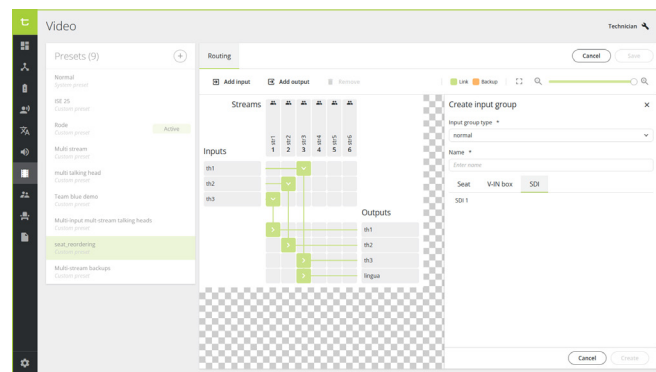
Video

Technician

Presets (9)

Normal
System preset

ISE 25
Custom preset

Rode
Custom preset

Active

Multi stream
Custom preset

multi talking head
Custom preset

Team blue demo
Custom preset

Multi-input multi-stream talking heads
Custom preset

seat_reordering
Custom preset

Multi-stream backups
Custom preset

Routing

Cancel

Save

Add input

Add output

Remove

Link

Backup

Streams

Inputs

str1 1

str2 2

str3 3

str4 4

str5 5

str6 6

th1

th2

th3

Outputs

th1

th2

th3

lingua

Create input group

Input group type *

normal

Name *

Enter name

Seat

V-IN box

SDI

SDI 1

Cancel

Create